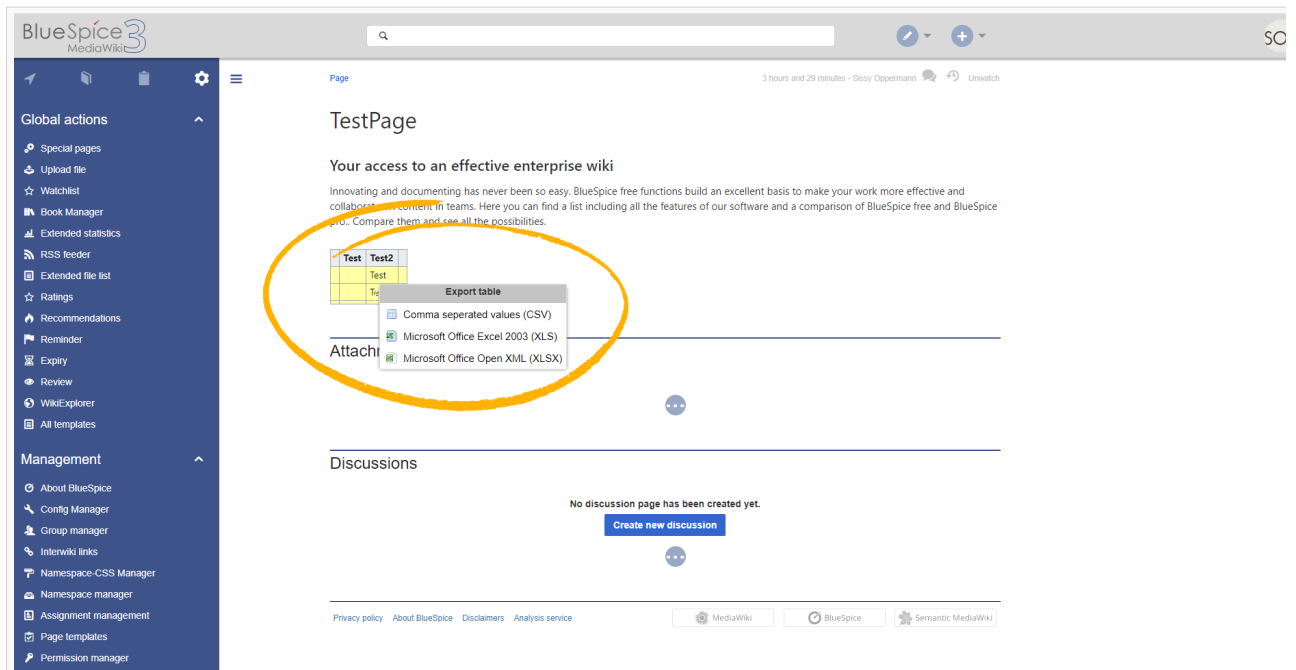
BlueSpice 3 MediaWiki

SO

Global actions
Special pages
Upload file
Watchlist
Book Manager
Extended statistics
RSS feeder
Extended file list
Ratings
Recommendations
Reminder
Expiry
Review
WikiExplorer
All templates

Management
About BlueSpice
Config Manager
Group manager
Interwiki links
Namespace-CSS Manager
Namespace manager
Assignment management
Page templates
Permission manager

Page

3 hours and 29 minutes - Sissy Oppermann Unwatch

TestPage

Your access to an effective enterprise wiki

Innovating and documenting has never been so easy. BlueSpice free functions build an excellent basis to make your work more effective and collabora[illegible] content in teams. Here you can find a list including all the features of our software and a comparison of BlueSpice free and BlueSpice pro.. Compare them and see all the possibilities.

| Test | Test2 |
|---|---|
| | Test |
| | Te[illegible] |

Export table
Comma seperated values (CSV)
Microsoft Office Excel 2003 (XLS)
Microsoft Office Open XML (XLSX)

Attach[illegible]

Discussions

No discussion page has been created yet.

Create new discussion

Privacy policy About BlueSpice Disclaimers Analysis service

MediaWiki BlueSpice Semantic MediaWiki